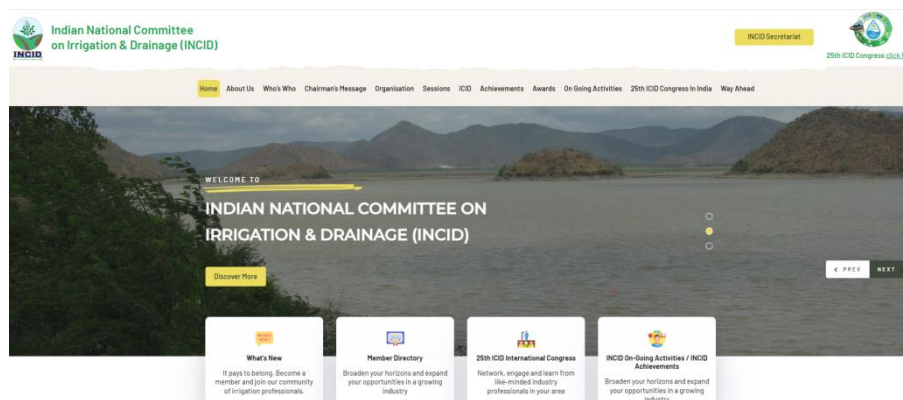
INCID

Indian National Committee on Irrigation & Drainage (INCID)

INCID Secretariat

25th ICID Congress click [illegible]

Home About Us Who's Who Chairman's Message Organisation Sessions ICID Achievements Awards On Going Activities 25th ICID Congress In India Way Ahead

WELCOME TO

INDIAN NATIONAL COMMITTEE ON IRRIGATION & DRAINAGE (INCID)

Discover More

‹ PREV NEXT

What's New
It pays to belong. Become a member and join our community of irrigation professionals.

Member Directory
Broaden your horizons and expand your opportunities in a growing industry

25th ICID International Congress
Network, engage and learn from like-minded industry professionals in your area

INCID On-Going Activities / INCID Achievements
Broaden your horizons and expand your opportunities in a growing industry